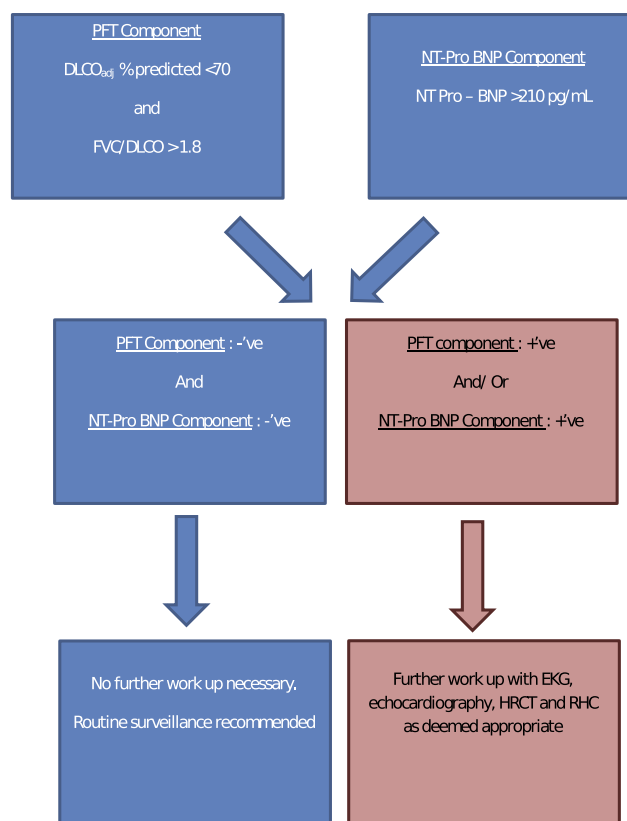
PFT Component

DLCO$_{adj}$ % predicted <70

and

FVC/DLCO >1.8

NT-Pro BNP Component

NT Pro – BNP >210 pg/mL

PFT Component : -'ve

And

NT-Pro BNP Component : -'ve

PFT component : +'ve

And/ Or

NT-Pro BNP Component : +'ve

No further work up necessary.

Routine surveillance recommended

Further work up with EKG, echocardiography, HRCT and RHC as deemed appropriate